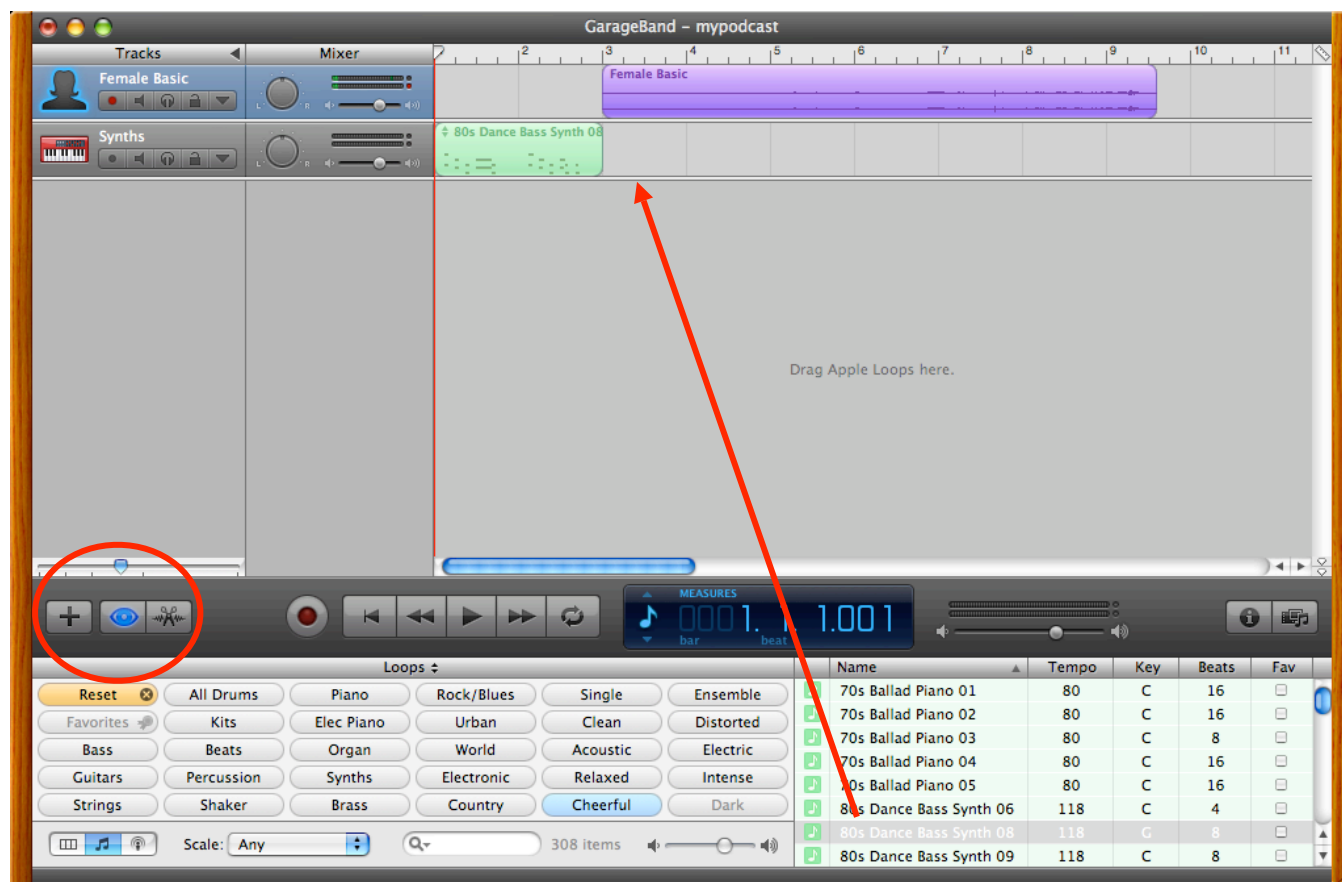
GarageBand – mypodcast

Tracks
Mixer
Female Basic
Synths

2 3 4 5 6 7 8 9 10 11

Female Basic
80s Dance Bass Synth 08

Drag Apple Loops here.

MEASURES
001. 1 1.001
bar beat

Loops

| | | | | | |
|---|---|---|---|---|---|
| Reset | All Drums | Piano | Rock/Blues | Single | Ensemble |
| Favorites | Kits | Elec Piano | Urban | Clean | Distorted |
| Bass | Beats | Organ | World | Acoustic | Electric |
| Guitars | Percussion | Synths | Electronic | Relaxed | Intense |
| Strings | Shaker | Brass | Country | Cheerful | Dark |

Scale: Any
308 items

| Name | Tempo | Key | Beats | Fav |
|---|---|---|---|---|
| 70s Ballad Piano 01 | 80 | C | 16 | |
| 70s Ballad Piano 02 | 80 | C | 16 | |
| 70s Ballad Piano 03 | 80 | C | 8 | |
| 70s Ballad Piano 04 | 80 | C | 16 | |
| 70s Ballad Piano 05 | 80 | C | 16 | |
| 80s Dance Bass Synth 06 | 118 | C | 4 | |
| 80s Dance Bass Synth 08 | 118 | G | 8 | |
| 80s Dance Bass Synth 09 | 118 | C | 8 | |